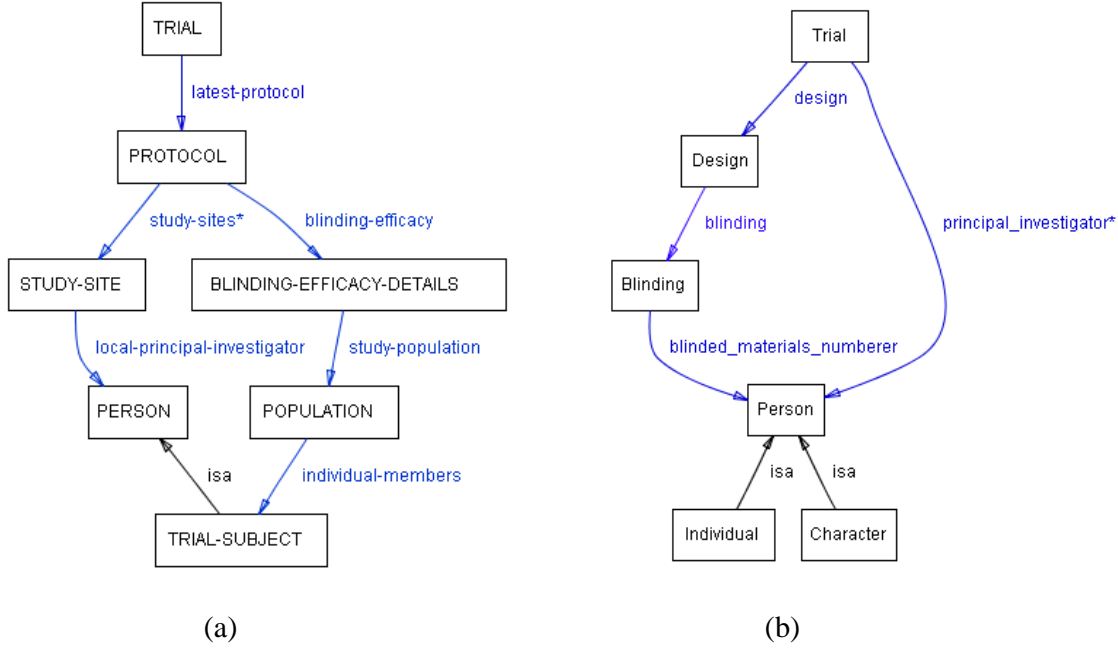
TRIAL
latest-protocol
PROTOCOL
study-sites*
blinding-efficacy
STUDY-SITE
BLINDING-EFFICACY-DETAILS
local-principal-investigator
study-population
PERSON
POPULATION
isa
individual-members
TRIAL-SUBJECT

(a)

Trial
design
Design
blinding
principal_investigator*
Blinding
blinded_materials_numberer
Person
isa
isa
Individual
Character

(b)